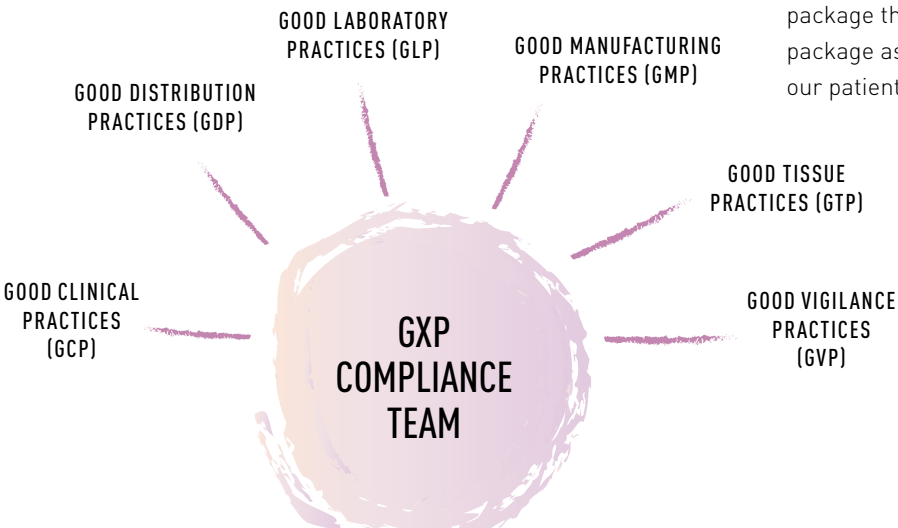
package th
package as
our patient

GOOD LABORATORY PRACTICES (GLP)

GOOD MANUFACTURING PRACTICES (GMP)

GOOD DISTRIBUTION PRACTICES (GDP)

GOOD TISSUE PRACTICES (GTP)

GOOD CLINICAL PRACTICES (GCP)

GXP COMPLIANCE TEAM

GOOD VIGILANCE PRACTICES (GVP)